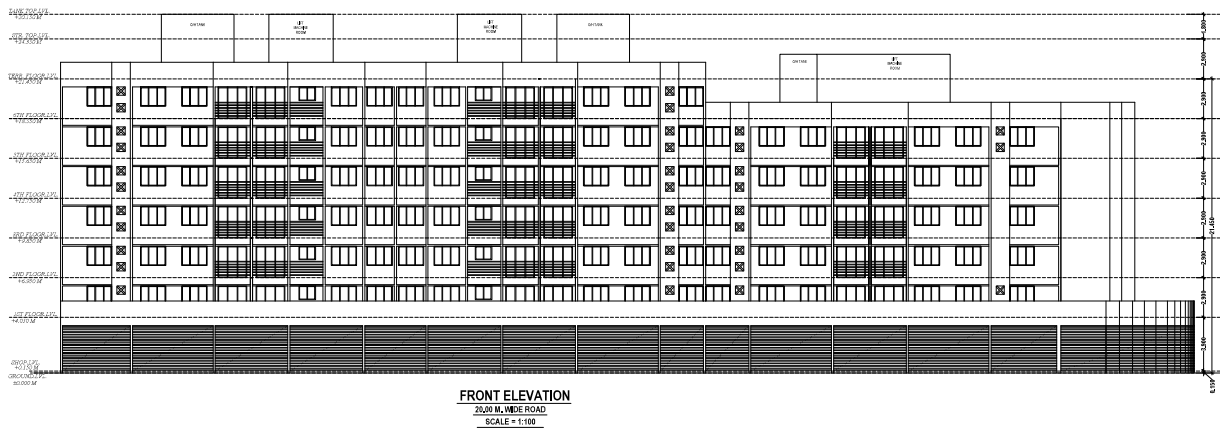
TANK TOP LVL
+30.500 M

STR. TOP LVL
+24.500 M

TERR. FLOOR LVL
+21.650 M

6TH FLOOR LVL
+18.650 M

5TH FLOOR LVL
+15.650 M

4TH FLOOR LVL
+12.750 M

3RD FLOOR LVL
+9.850 M

2ND FLOOR LVL
+6.950 M

1ST FLOOR LVL
+4.050 M

SHOP LVL
+0.150 M
GROUND LVL
±0.000 M

OH TANK

LIFT MACHINE ROOM

LIFT MACHINE ROOM

OH TANK

OH TANK

LIFT MACHINE ROOM

2,800

2,900

2,900

2,900

2,900

2,900

2,900

21,450

2,900

3,900

0,150

FRONT ELEVATION
20.00 M. WIDE ROAD
SCALE = 1:100